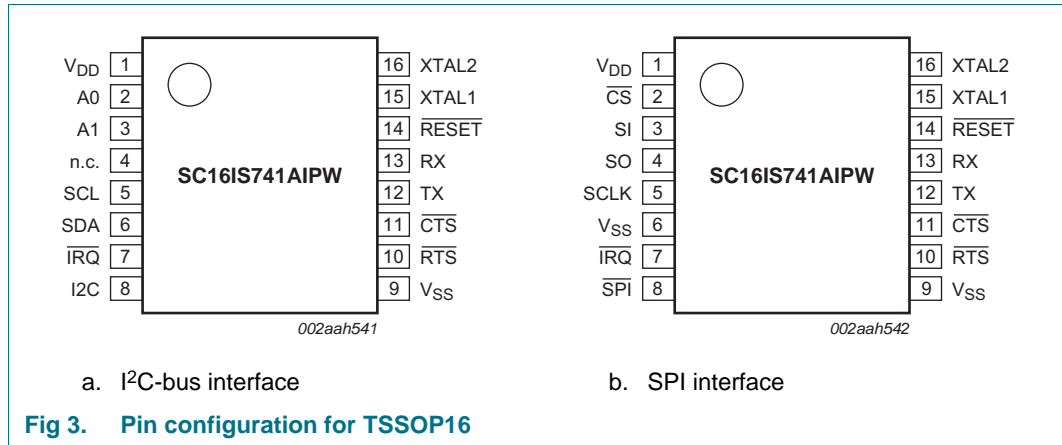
$V_{DD}$ 1
A0 2
A1 3
n.c. 4
SCL 5
SDA 6
$\overline{IRQ}$ 7
I2C 8

SC16IS741AIPW

16 XTAL2
15 XTAL1
14 $\overline{RESET}$
13 RX
12 TX
11 $\overline{CTS}$
10 $\overline{RTS}$
9 $V_{SS}$

002aah541

a. I$^2$C-bus interface

$V_{DD}$ 1
$\overline{CS}$ 2
SI 3
SO 4
SCLK 5
$V_{SS}$ 6
$\overline{IRQ}$ 7
$\overline{SPI}$ 8

SC16IS741AIPW

16 XTAL2
15 XTAL1
14 $\overline{RESET}$
13 RX
12 TX
11 $\overline{CTS}$
10 $\overline{RTS}$
9 $V_{SS}$

002aah542

b. SPI interface

Fig 3. Pin configuration for TSSOP16